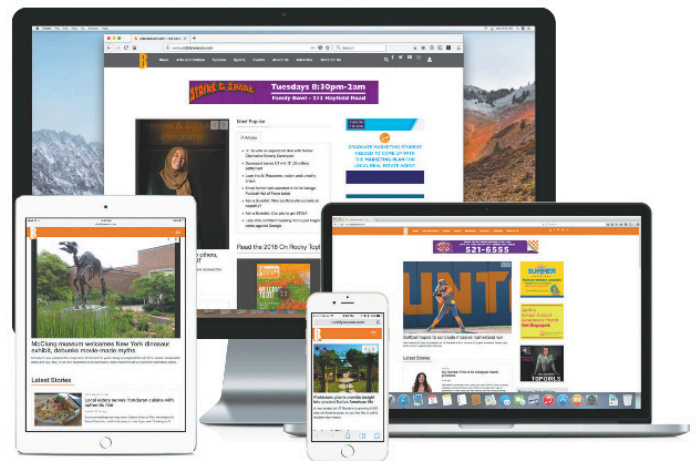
STRIKE & SPARE

Tuesdays 8:30pm-2am

Family Bowl - 213 Hayfield Road

Most Popular

Read the 2018 On Rocky Top

GRADUATE MARKETING STUDENT FAILED TO COME UP WITH THE MARKETING PLAN FOR LOCAL REAL ESTATE AGENT

McClung museum welcomes New York dinosaur exhibit, debunks movie-made myths

Latest Stories

Softball hopes to go crude massive homestead win

Latest Stories

SUMMER

521-6555

TOPGIRLS

Prohibition plan to provide foresight into ancient Native American life